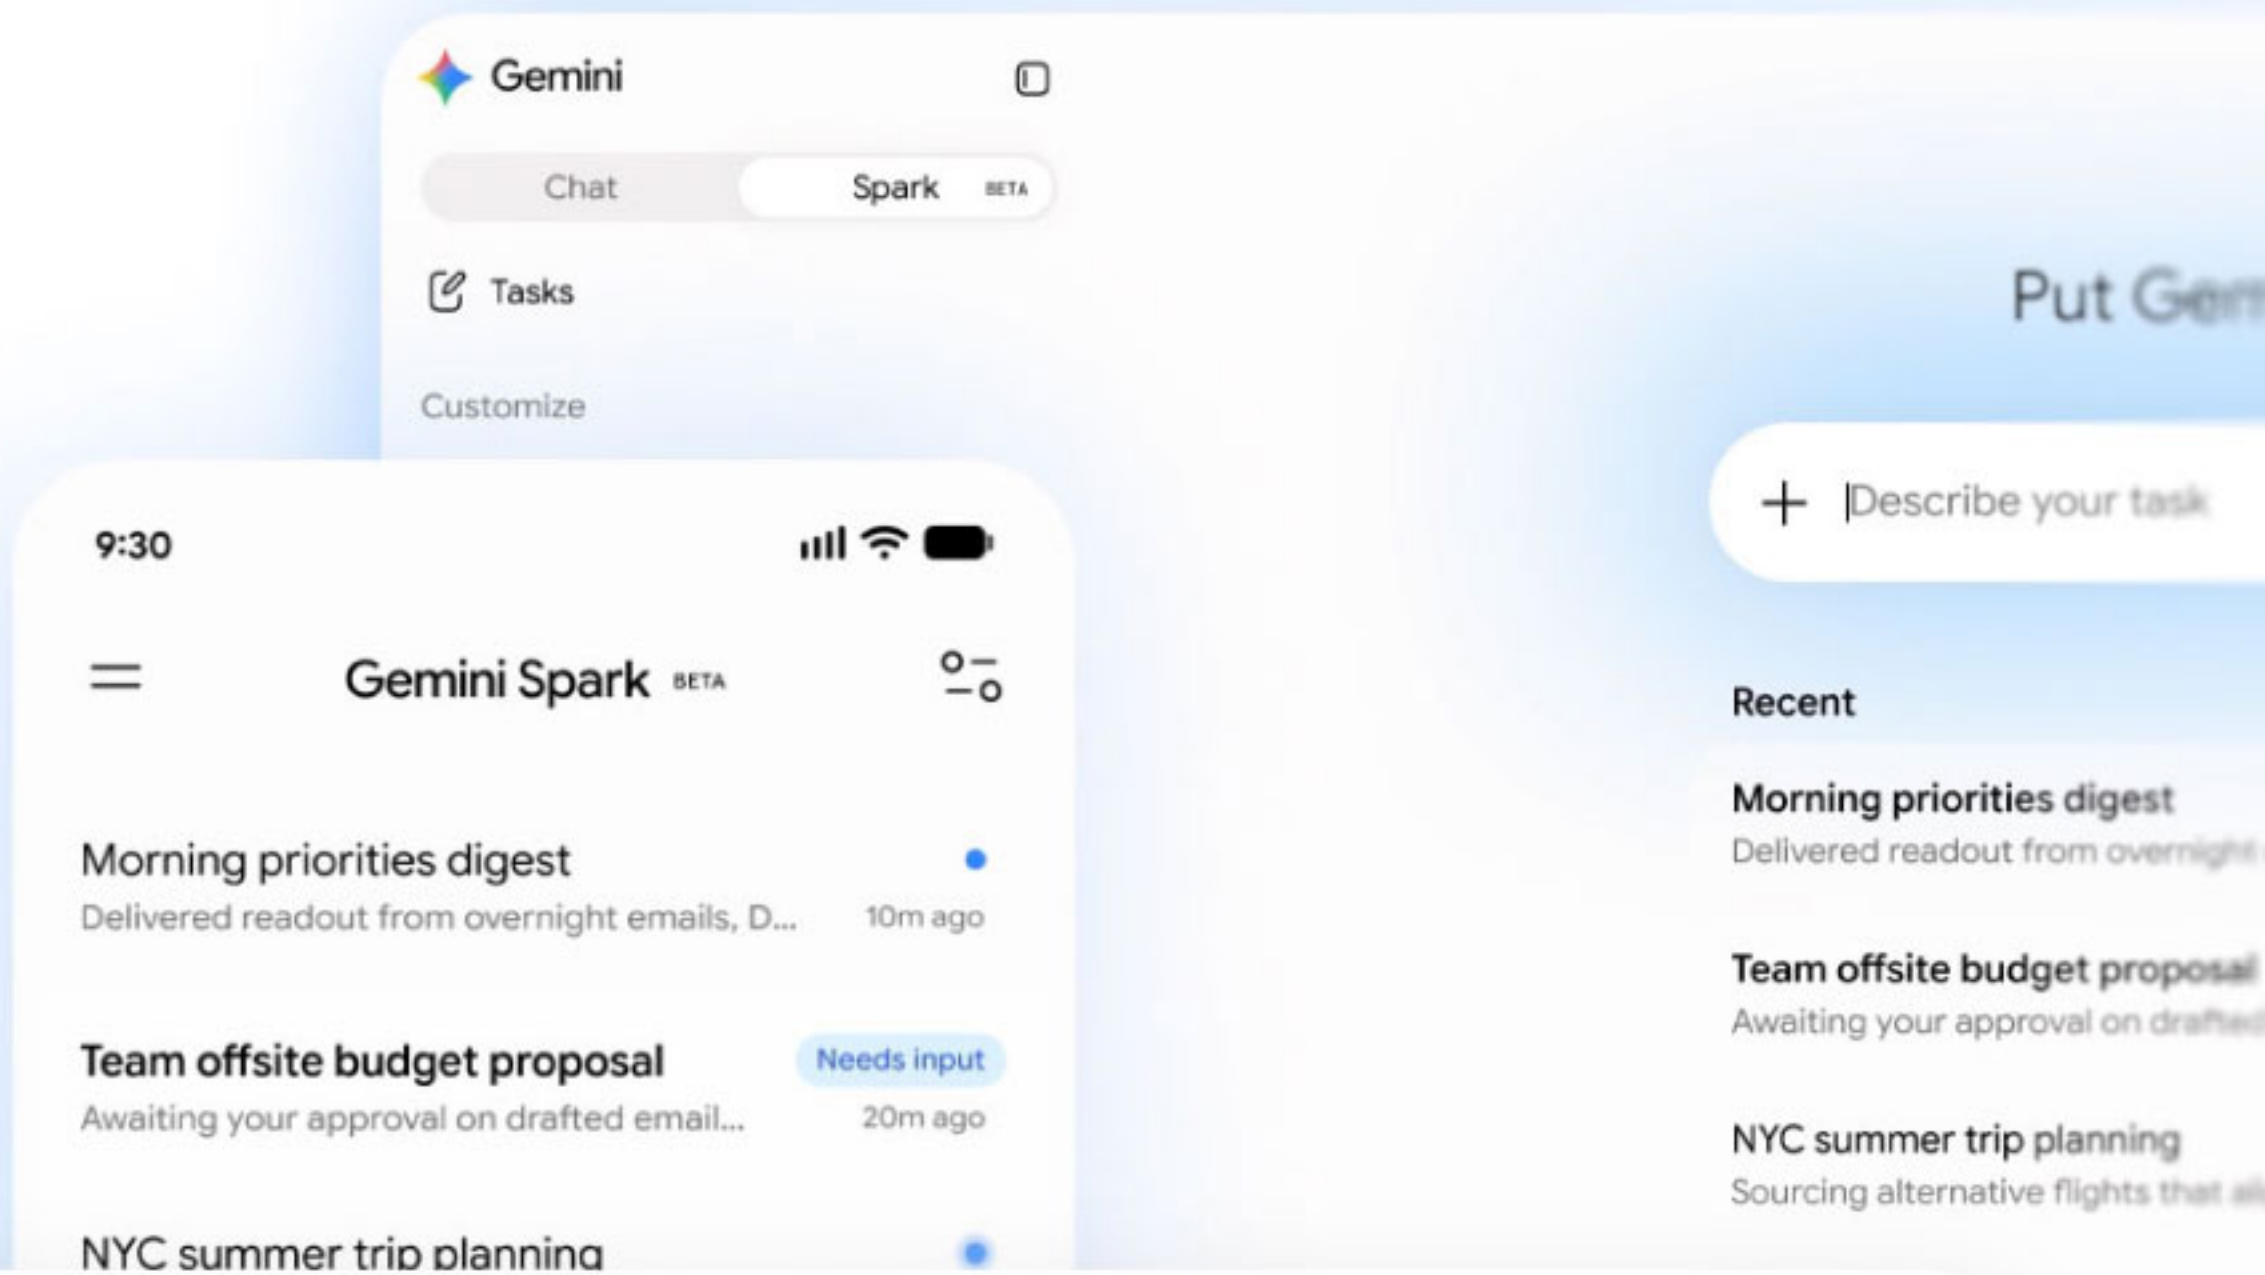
Gemini

Chat

Spark BETA

Tasks

Customize

9:30

Gemini Spark BETA

Morning priorities digest

Delivered readout from overnight emails, D...

10m ago

Team offsite budget proposal

Needs input

Awaiting your approval on drafted email...

20m ago

NYC summer trip planning

Put Ge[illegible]

Describe your task

Recent

Morning priorities digest

Delivered readout from overnight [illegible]

Team offsite budget proposal

Awaiting your approval on drafte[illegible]

NYC summer trip planning

Sourcing alternative flights that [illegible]